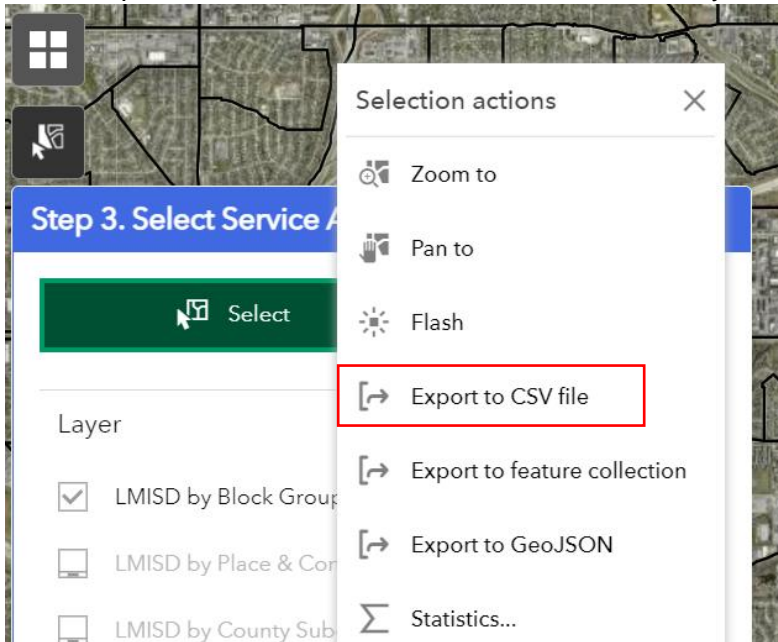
Step 3. Select Service A

Select

Layer

LMISD by Block Group

LMISD by Place & Co

LMISD by County Sub

Selection actions

Zoom to

Pan to

Flash

Export to CSV file

Export to feature collection

Export to GeoJSON

Statistics...